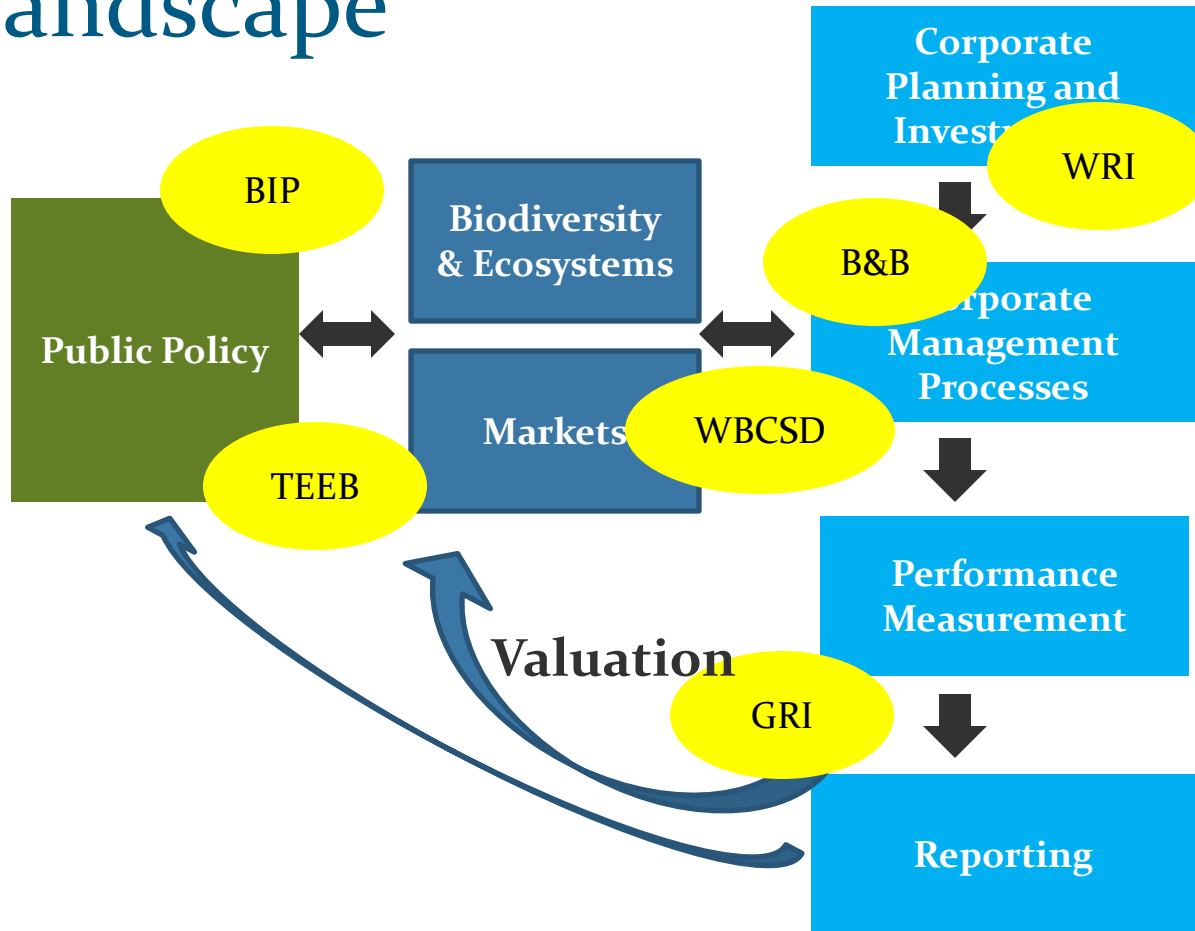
andscape

Corporate Planning and Invest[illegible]

WRI

BIP

Biodiversity & Ecosystems

B&B

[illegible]rporate Management Processes

Public Policy

Markets

WBCSD

TEEB

Performance Measurement

Valuation

GRI

Reporting